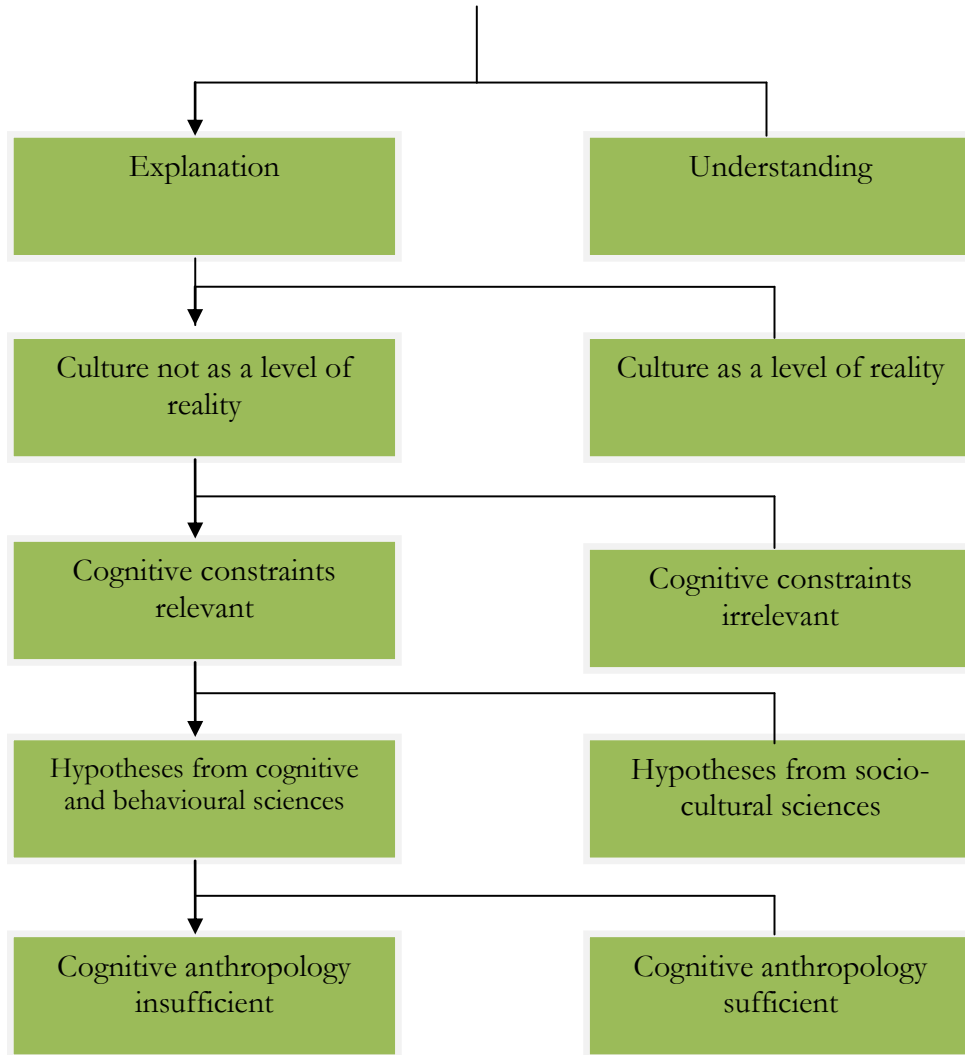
Explanation

Understanding

Culture not as a level of reality

Culture as a level of reality

Cognitive constraints relevant

Cognitive constraints irrelevant

Hypotheses from cognitive and behavioural sciences

Hypotheses from socio-cultural sciences

Cognitive anthropology insufficient

Cognitive anthropology sufficient